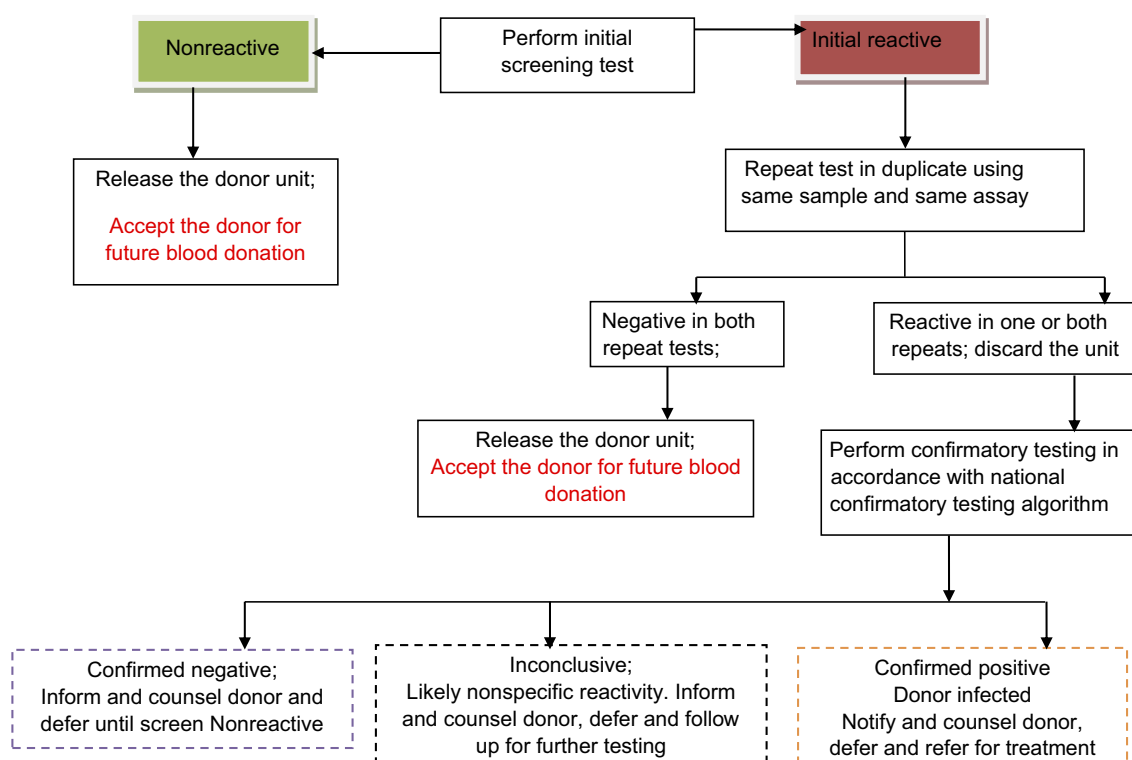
Perform initial screening test

Nonreactive

Initial reactive

Release the donor unit;

Accept the donor for future blood donation

Repeat test in duplicate using same sample and same assay

Negative in both repeat tests;

Reactive in one or both repeats; discard the unit

Release the donor unit;
Accept the donor for future blood donation

Perform confirmatory testing in accordance with national confirmatory testing algorithm

Confirmed negative;
Inform and counsel donor and defer until screen Nonreactive

Inconclusive;
Likely nonspecific reactivity. Inform and counsel donor, defer and follow up for further testing

Confirmed positive
Donor infected
Notify and counsel donor, defer and refer for treatment